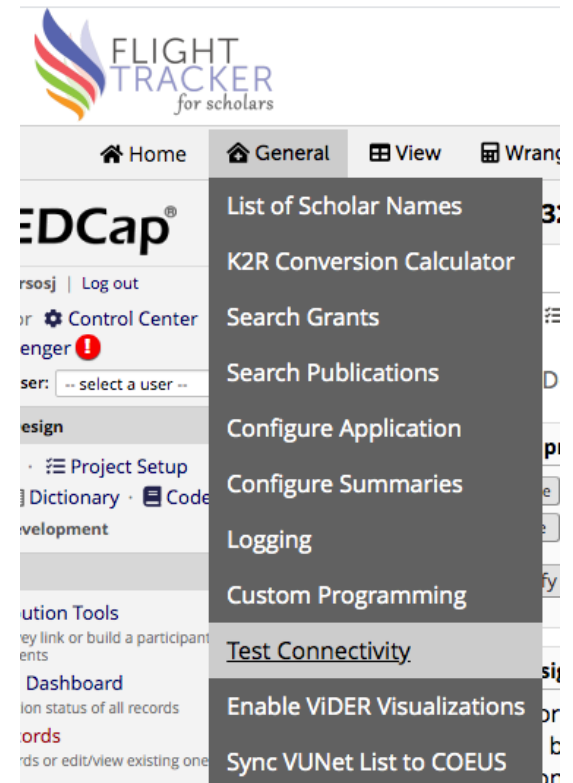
FLIGHT TRACKER
for scholars

Home General View Wrang

EDCap®
rsosj | Log out
or Control Center
enger !
ser: -- select a user --
esign
Project Setup
Dictionary · Code
evelopment
ution Tools
ey link or build a participant
ents
Dashboard
ion status of all records
ords
rds or edit/view existing one

List of Scholar Names
K2R Conversion Calculator
Search Grants
Search Publications
Configure Application
Configure Summaries
Logging
Custom Programming
Test Connectivity
Enable ViDER Visualizations
Sync VUNet List to COEUS